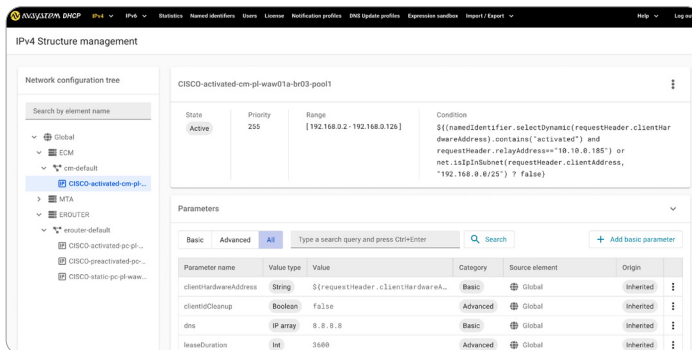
AVAYATEM DHCP IPv4 IPv6 Statistics Named identifiers Users License Notification profiles DNS Update profiles Expression sandbox Import / Export Help Log out

IPv4 Structure management

Network configuration tree

Search by element name

Global
ECM
cm-default
CISCO-activated-cm-pl-...
MTA
EROUTER
erouter-default
CISCO-activated-pc-pl-...
CISCO-preactivated-pc-...
CISCO-static-pc-pl-waw...

CISCO-activated-cm-pl-waw01a-br03-pool1

State
Active

Priority
255

Range
[192.168.0.2 - 192.168.0.126]

Condition
$((namedIdentifier.selectDynamic(requestHeader.clientHardwareAddress).contains("activated") and requestHeader.relayAddress=="10.10.0.185") or net.isIpInSubnet(requestHeader.clientAddress, "192.168.0.0/25") ? false)

Parameters

Basic Advanced All Type a search query and press Ctrl+Enter Search + Add basic parameter

| Parameter name | Value type | Value | Category | Source element | Origin |
|---|---|---|---|---|---|
| clientHardwareAddress | String | ${requestHeader.clientHardwareA... | Basic | Global | Inherited |
| clientIdCleanup | Boolean | false | Advanced | Global | Inherited |
| dns | IP array | 8.8.8.8 | Basic | Global | Inherited |
| leaseDuration | Int | 3600 | Advanced | Global | Inherited |